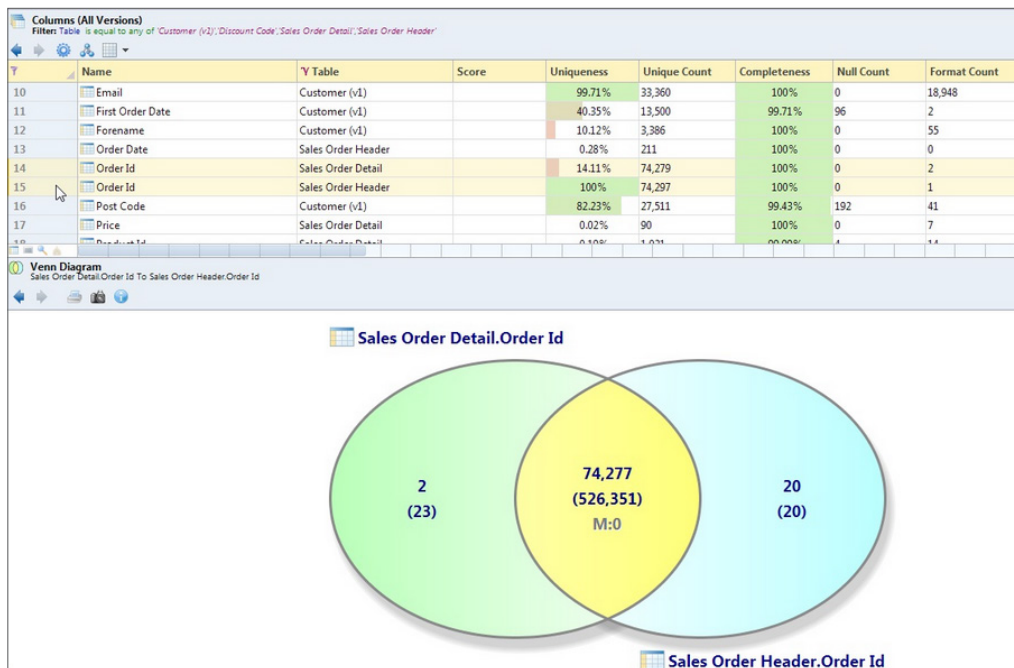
Columns (All Versions)
Filter: Table is equal to any of 'Customer (v1)','Discount Code','Sales Order Detail','Sales Order Header'

| | Name | Table | Score | Uniqueness | Unique Count | Completeness | Null Count | Format Count |
|---|---|---|---|---|---|---|---|---|
| 10 | Email | Customer (v1) | | 99.71% | 33,360 | 100% | 0 | 18,948 |
| 11 | First Order Date | Customer (v1) | | 40.35% | 13,500 | 99.71% | 96 | 2 |
| 12 | Forename | Customer (v1) | | 10.12% | 3,386 | 100% | 0 | 55 |
| 13 | Order Date | Sales Order Header | | 0.28% | 211 | 100% | 0 | 0 |
| 14 | Order Id | Sales Order Detail | | 14.11% | 74,279 | 100% | 0 | 2 |
| 15 | Order Id | Sales Order Header | | 100% | 74,297 | 100% | 0 | 1 |
| 16 | Post Code | Customer (v1) | | 82.23% | 27,511 | 99.43% | 192 | 41 |
| 17 | Price | Sales Order Detail | | 0.02% | 90 | 100% | 0 | 7 |
| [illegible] | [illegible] | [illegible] | | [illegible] | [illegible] | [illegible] | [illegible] | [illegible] |

Venn Diagram
Sales Order Detail.Order Id To Sales Order Header.Order Id

Sales Order Detail.Order Id

2
(23)

74,277
(526,351)
M:0

20
(20)

Sales Order Header.Order Id